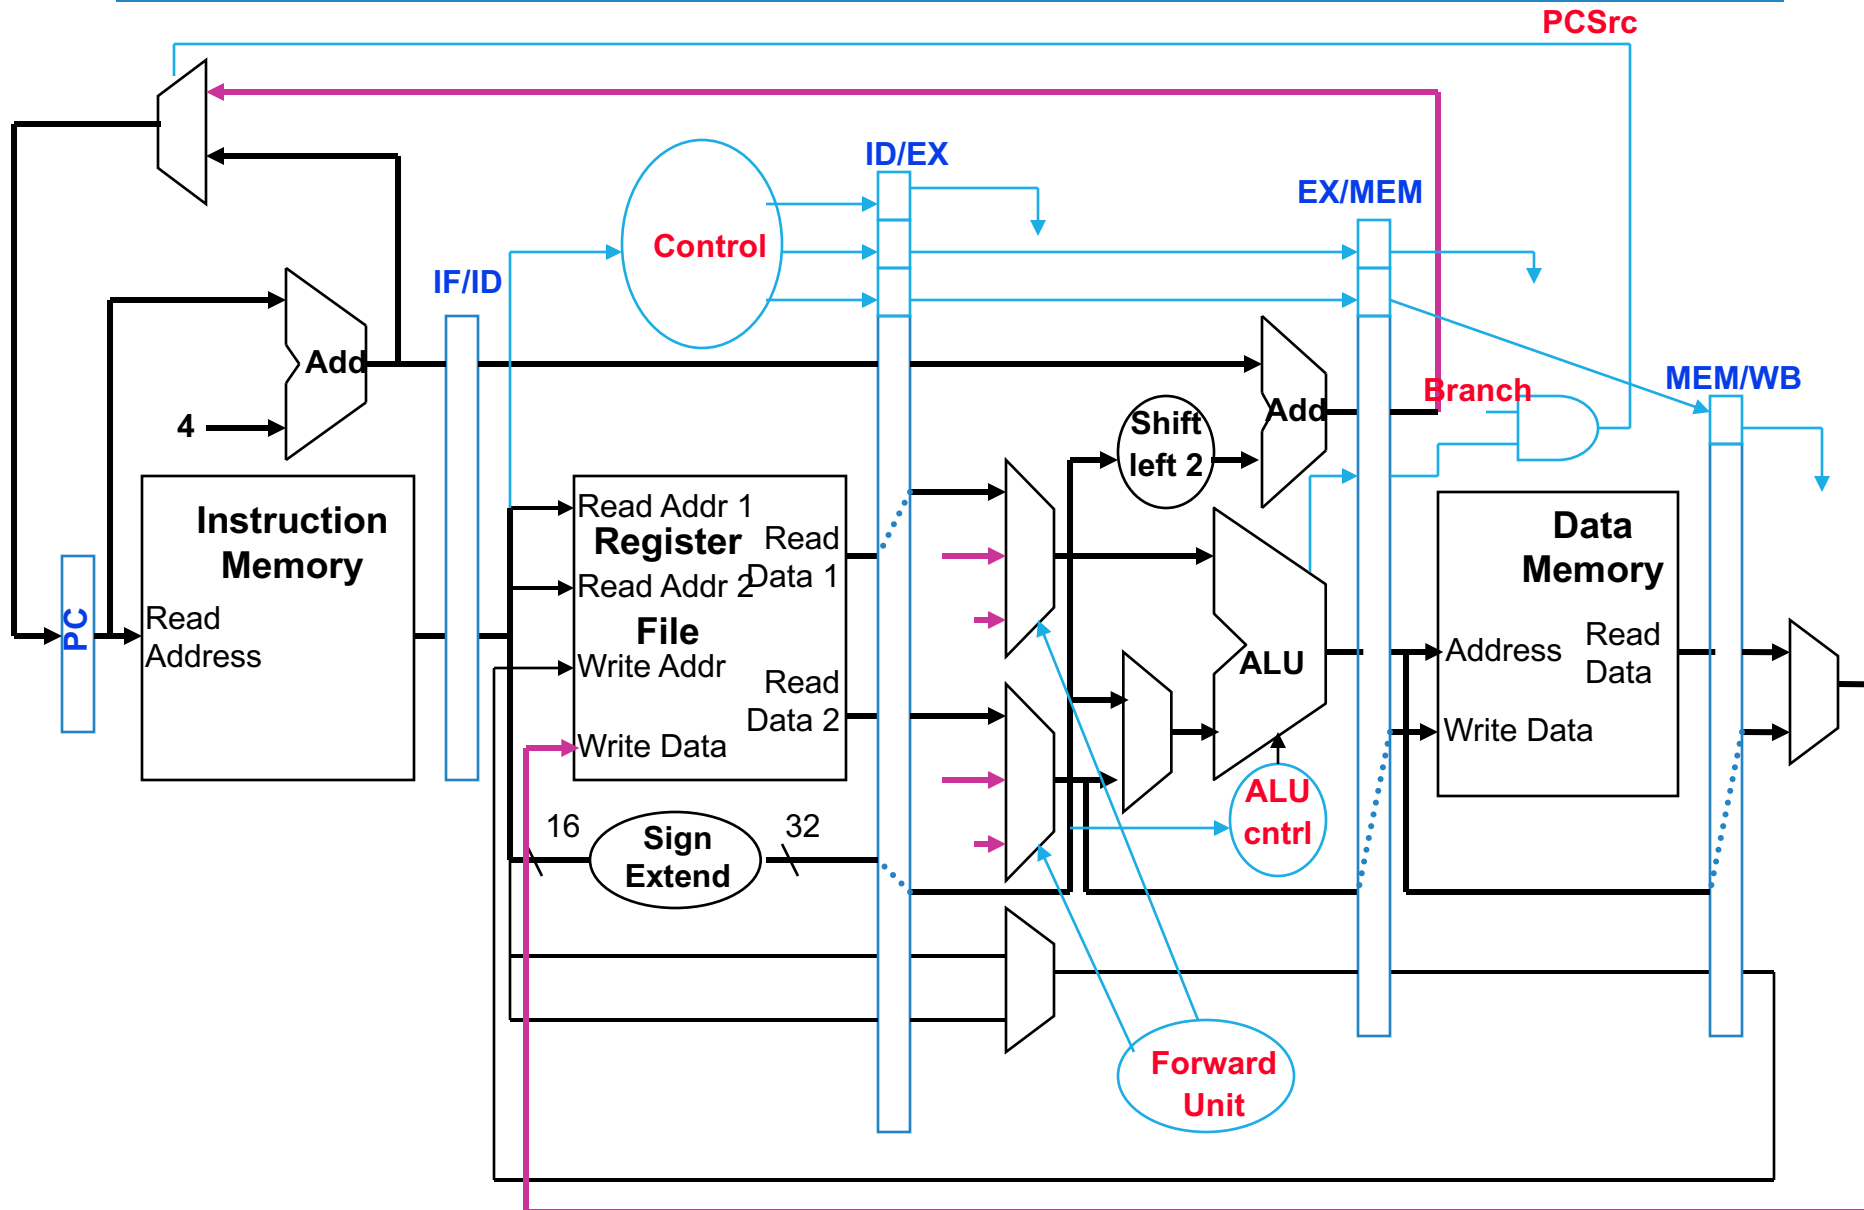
PCSrc

ID/EX

EX/MEM

Control

IF/ID

Add

4

MEM/WB

Branch

Add

Shift left 2

Instruction Memory

Read Address

PC

Read Addr 1

Register

Read Data 1

Read Addr 2

File

Write Addr

Read Data 2

Write Data

ALU

ALU cntrl

Data Memory

Address

Read Data

Write Data

16

Sign Extend

32

Forward Unit